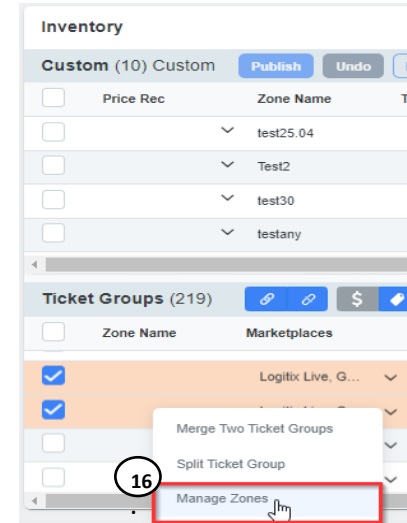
Inventory

Custom (10) Custom Publish Undo

| | Price Rec | Zone Name |
|---|---|---|
| | | test25.04 |
| | | Test2 |
| | | test30 |
| | | testany |

Ticket Groups (219) $

| | Zone Name | Marketplaces |
|---|---|---|
| | | Logitix Live, G... |
| | | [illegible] |

Merge Two Ticket Groups
Split Ticket Group
16
Manage Zones